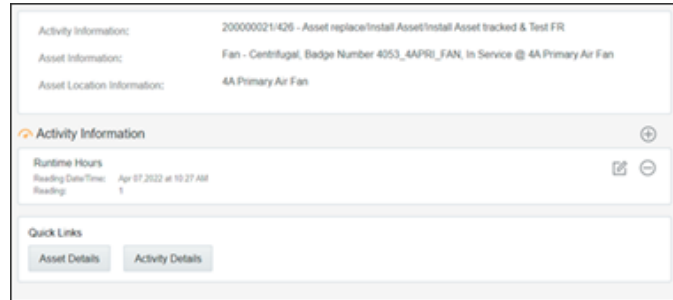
Activity Information: 200000021/426 - Asset replace/Install Asset/Install Asset tracked & Test FR

Asset Information: Fan - Centrifugal; Badge Number 4053_4APRI_FAN; In Service @ 4A Primary Air Fan

Asset Location Information: 4A Primary Air Fan

Activity Information

Runtime Hours

Reading Date/Time: Apr 07,2022 at 10:27 AM

Reading: 1

Quick Links

Asset Details

Activity Details